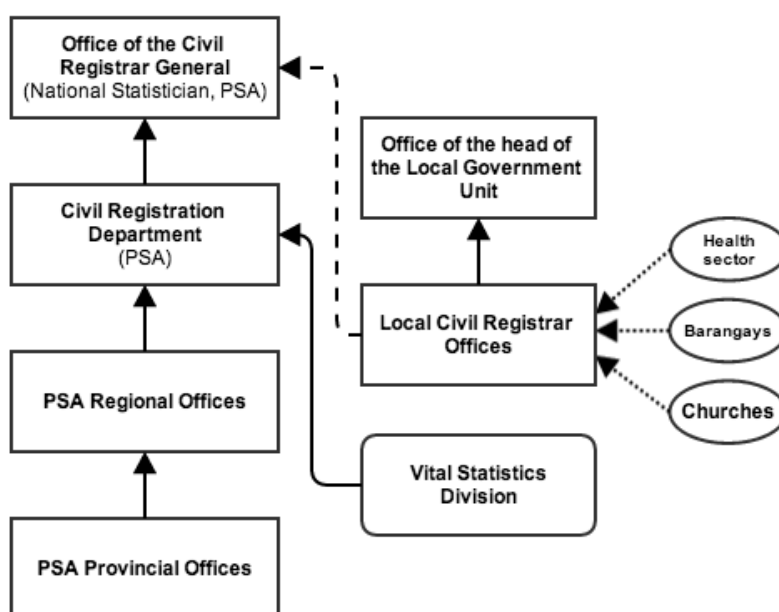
Office of the Civil Registrar General
(National Statistician, PSA)

Office of the head of the Local Government Unit

Civil Registration Department
(PSA)

Health sector

Local Civil Registrar Offices

Barangays

Churches

PSA Regional Offices

Vital Statistics Division

PSA Provincial Offices